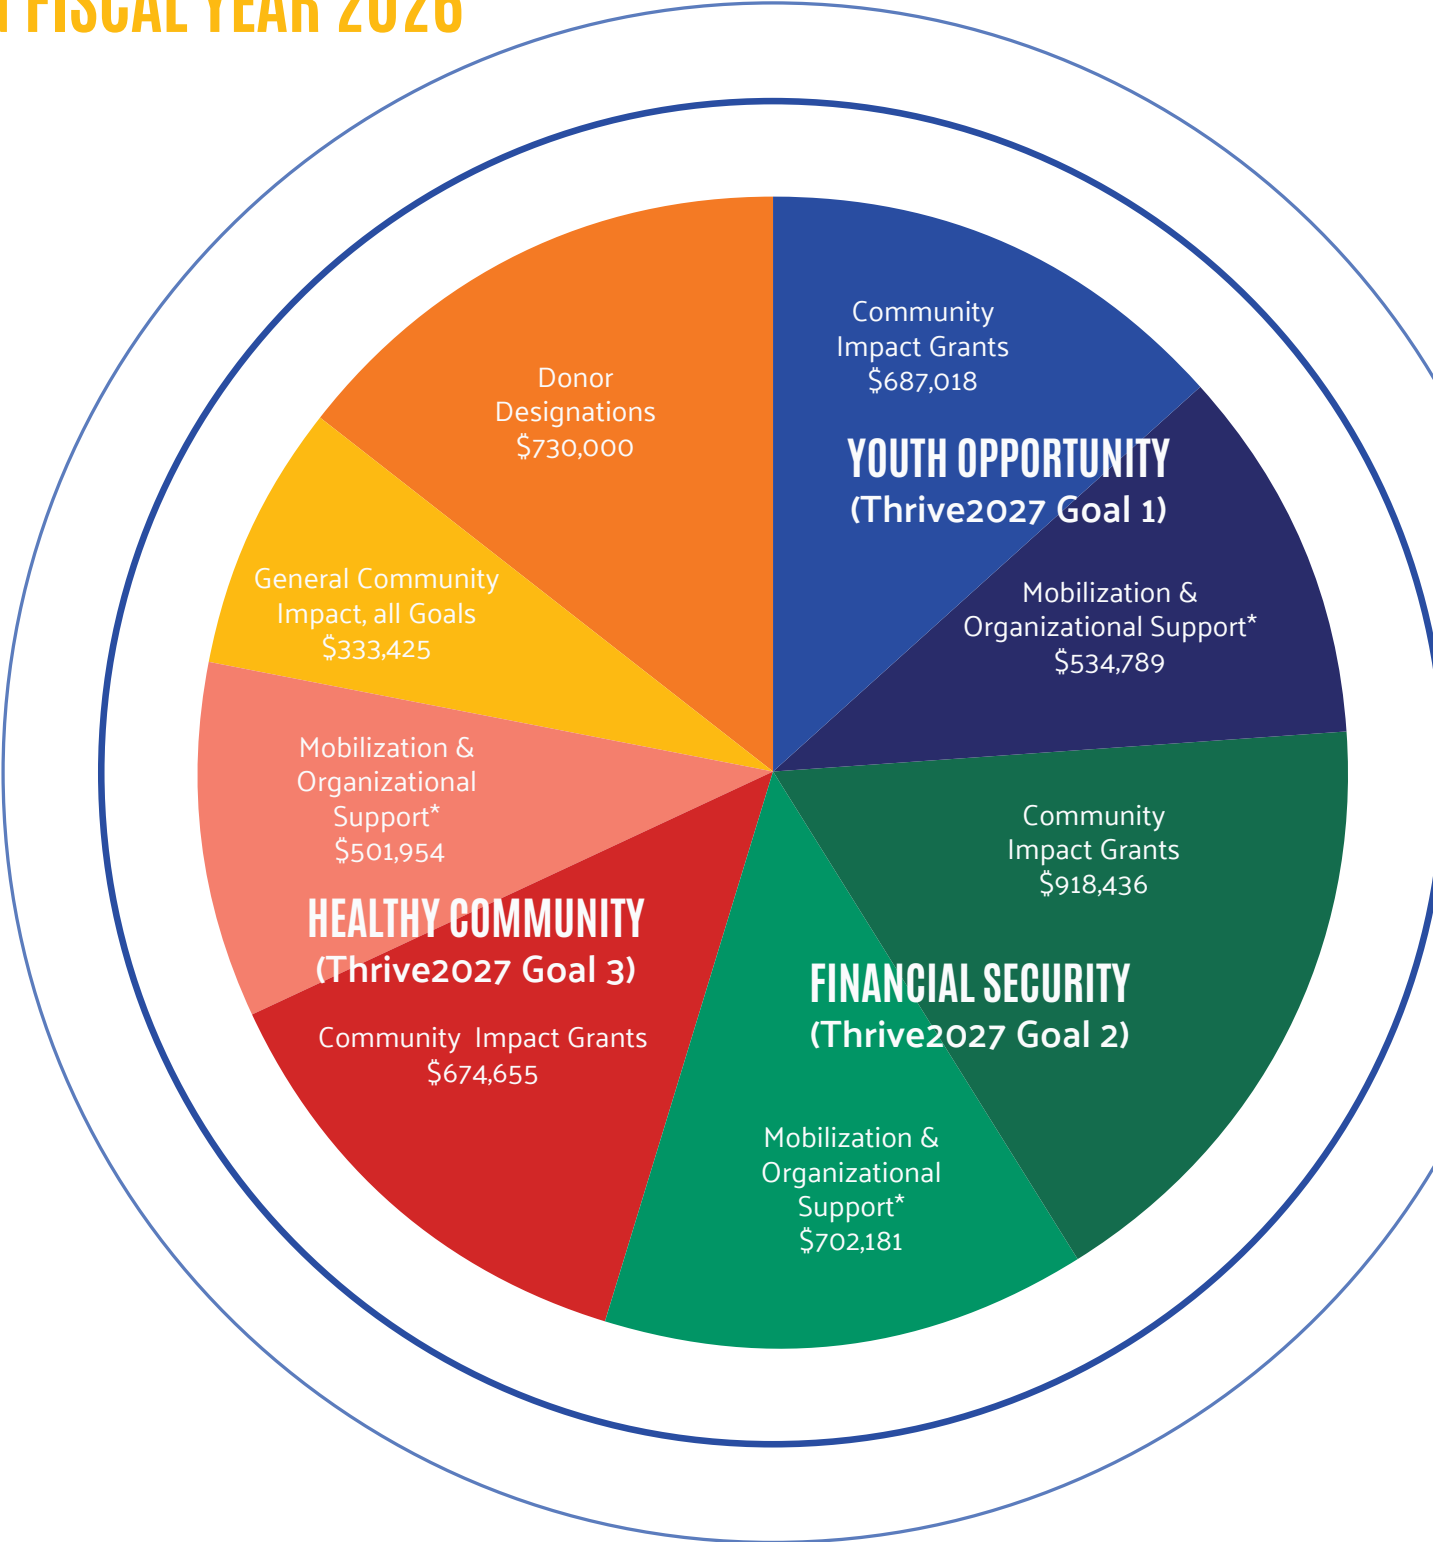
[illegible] FISCAL YEAR 2026

Donor Designations
$730,000

Community Impact Grants
$687,018

YOUTH OPPORTUNITY
(Thrive2027 Goal 1)

Mobilization & Organizational Support*
$534,789

General Community Impact, all Goals
$333,425

Mobilization & Organizational Support*
$501,954

HEALTHY COMMUNITY
(Thrive2027 Goal 3)

Community Impact Grants
$674,655

Community Impact Grants
$918,436

FINANCIAL SECURITY
(Thrive2027 Goal 2)

Mobilization & Organizational Support*
$702,181